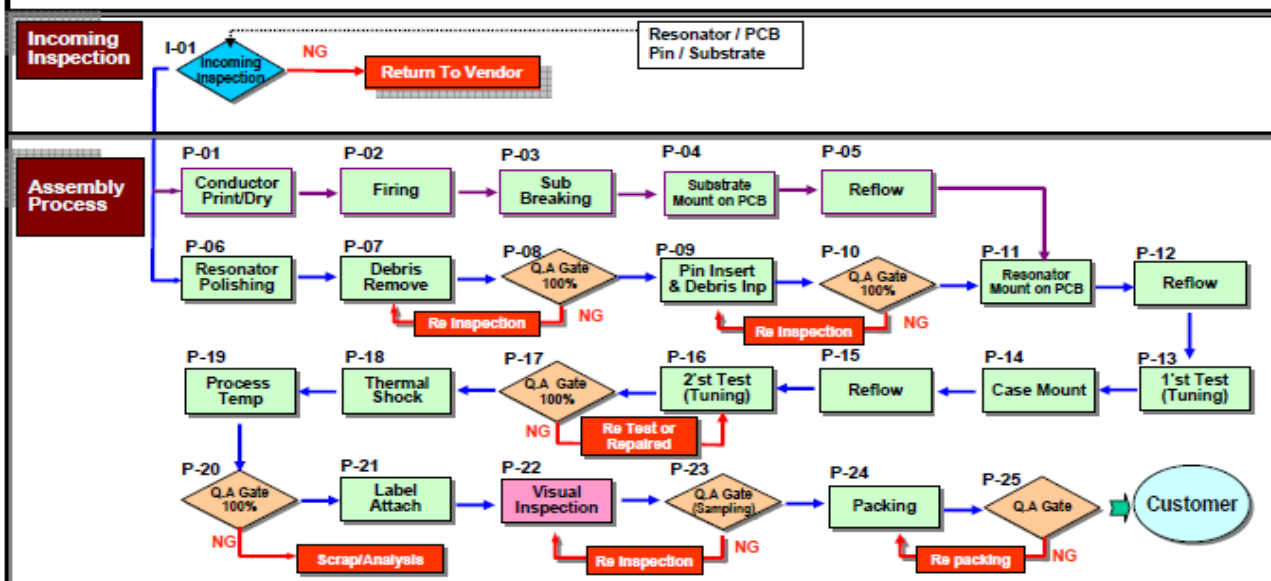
Incoming Inspection

I-01

Incoming Inspection

NG

Return To Vendor

Resonator / PCB
Pin / Substrate

Assembly Process

P-01
Conductor Print/Dry

P-02
Firing

P-03
Sub Breaking

P-04
Substrate Mount on PCB

P-05
Reflow

P-06
Resonator Polishing

P-07
Debris Remove

Re Inspection

NG

P-08
Q.A Gate 100%

P-09
Pin Insert & Debris Inp

Re Inspection

NG

P-10
Q.A Gate 100%

P-11
Resonator Mount on PCB

P-12
Reflow

P-13
1'st Test (Tuning)

P-14
Case Mount

P-15
Reflow

P-16
2'st Test (Tuning)

Re Test or Repaired

NG

P-17
Q.A Gate 100%

P-18
Thermal Shock

P-19
Process Temp

P-20
Q.A Gate 100%

NG

Scrap/Analysis

P-21
Label Attach

P-22
Visual Inspection

Re Inspection

NG

P-23
Q.A Gate (Sampling)

P-24
Packing

Re packing

NG

P-25
Q.A Gate

Customer